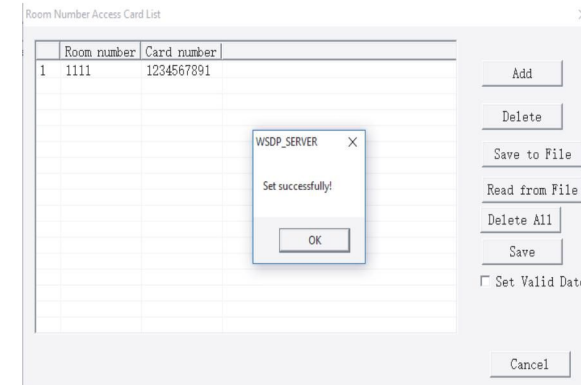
Room Number Access Card List

| | Room number | Card number |
|---|---|---|
| 1 | 1111 | 1234567891 |

WSDP_SERVER ×

Set successfully!

OK

Add

Delete

Save to File

Read from File

Delete All

Save

☐ Set Valid Date

Cancel